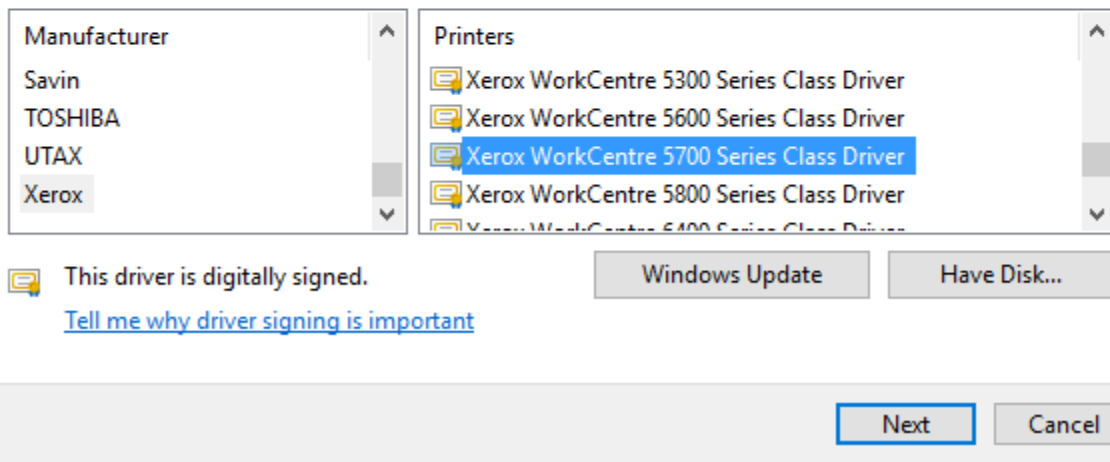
Manufacturer
Savin
TOSHIBA
UTAX
Xerox

Printers
Xerox WorkCentre 5300 Series Class Driver
Xerox WorkCentre 5600 Series Class Driver
Xerox WorkCentre 5700 Series Class Driver
Xerox WorkCentre 5800 Series Class Driver
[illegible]

This driver is digitally signed.
Tell me why driver signing is important

Windows Update
Have Disk...

Next
Cancel